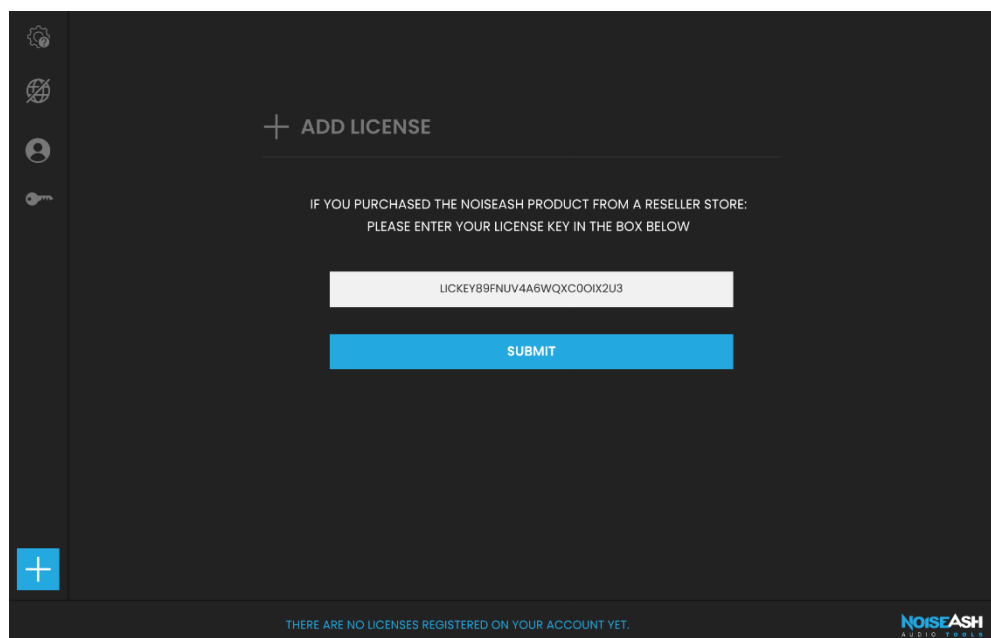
+ ADD LICENSE

IF YOU PURCHASED THE NOISEASH PRODUCT FROM A RESELLER STORE:
PLEASE ENTER YOUR LICENSE KEY IN THE BOX BELOW

LICKEY89FNUV4A6WQXC0OIX2U3

SUBMIT

THERE ARE NO LICENSES REGISTERED ON YOUR ACCOUNT YET.

NOISEASH
AUDIO TOOLS